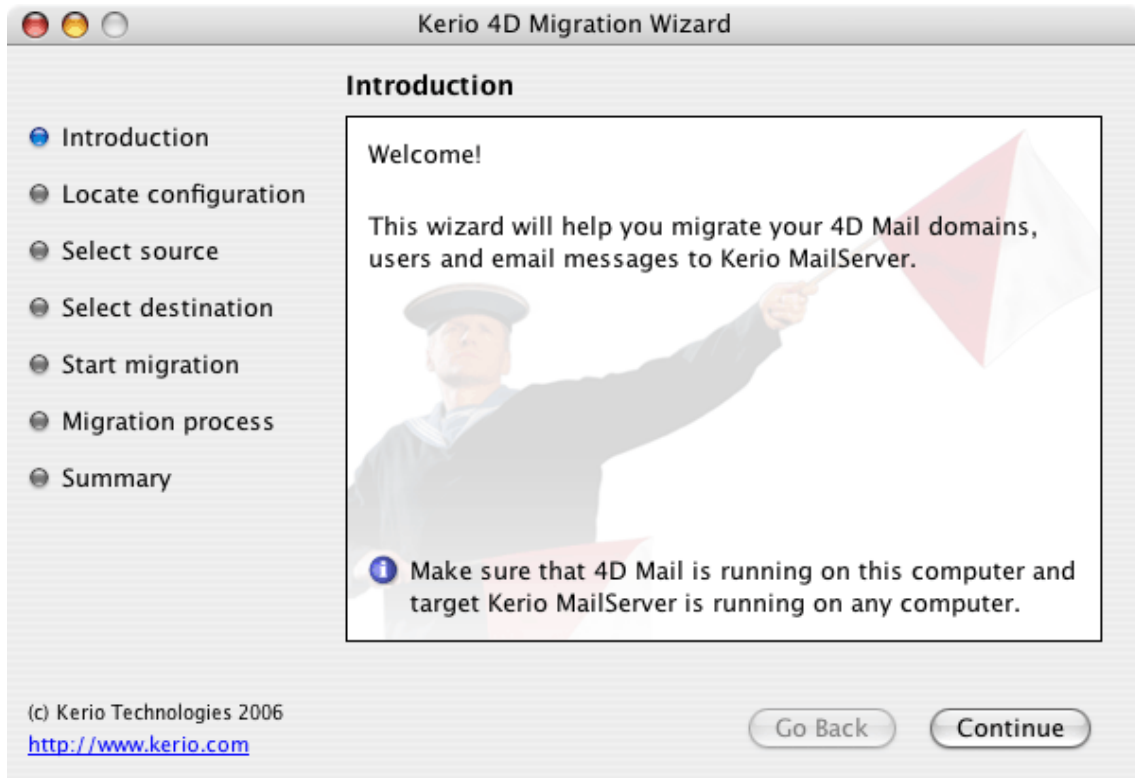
Kerio 4D Migration Wizard

Introduction

Introduction
Locate configuration
Select source
Select destination
Start migration
Migration process
Summary

Welcome!

This wizard will help you migrate your 4D Mail domains, users and email messages to Kerio MailServer.

Make sure that 4D Mail is running on this computer and target Kerio MailServer is running on any computer.

(c) Kerio Technologies 2006
http://www.kerio.com

Go Back
Continue